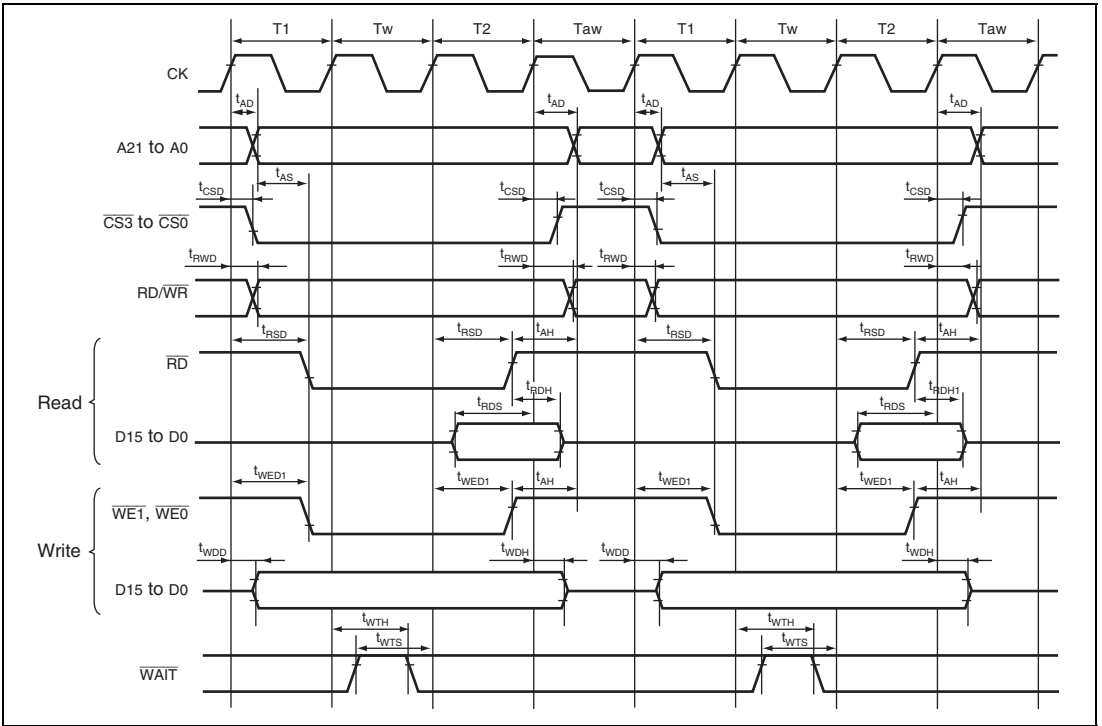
T1 Tw T2 Taw T1 Tw T2 Taw

CK

$t_{AD}$ $t_{AD}$ $t_{AD}$ $t_{AD}$

A21 to A0

$t_{AS}$ $t_{AS}$

$t_{CSD}$ $t_{CSD}$ $t_{CSD}$ $t_{CSD}$

$\overline{CS3}$ to $\overline{CS0}$

$t_{RWD}$ $t_{RWD}$ $t_{RWD}$ $t_{RWD}$

RD/$\overline{WR}$

$t_{RSD}$ $t_{RSD}$ $t_{AH}$ $t_{RSD}$ $t_{RSD}$ $t_{AH}$

$\overline{RD}$

$t_{RDH}$ $t_{RDH1}$

Read

$t_{RDS}$ $t_{RDS}$

D15 to D0

$t_{WED1}$ $t_{WED1}$ $t_{AH}$ $t_{WED1}$ $t_{WED1}$ $t_{AH}$

$\overline{WE1}$, $\overline{WE0}$

Write

$t_{WDD}$ $t_{WDH}$ $t_{WDD}$ $t_{WDH}$

D15 to D0

$t_{WTH}$ $t_{WTS}$ $t_{WTH}$ $t_{WTS}$

$\overline{WAIT}$